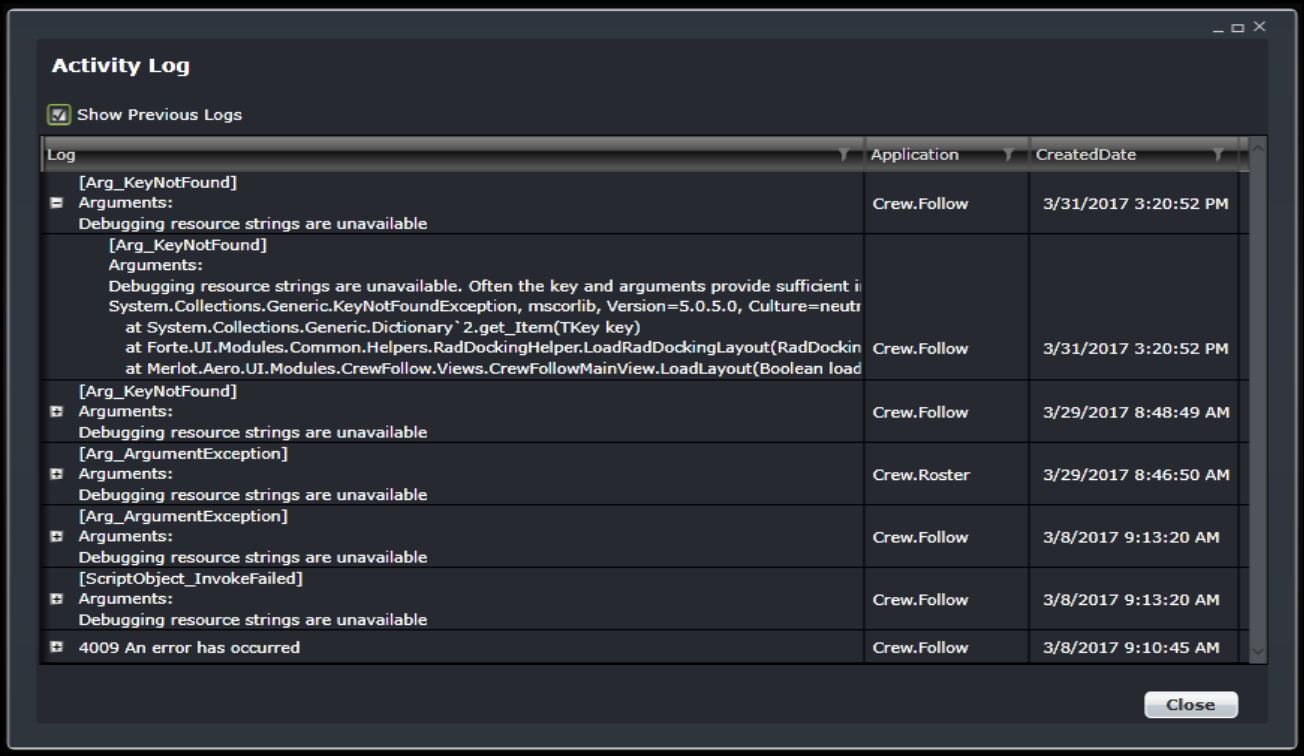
Activity Log

Show Previous Logs

| Log | Application | CreatedDate |
|---|---|---|
| [Arg_KeyNotFound] Arguments: Debugging resource strings are unavailable | Crew.Follow | 3/31/2017 3:20:52 PM |
| [Arg_KeyNotFound] Arguments: Debugging resource strings are unavailable. Often the key and arguments provide sufficient i System.Collections.Generic.KeyNotFoundException, mscorlib, Version=5.0.5.0, Culture=neutr at System.Collections.Generic.Dictionary`2.get_Item(TKey key) at Forte.UI.Modules.Common.Helpers.RadDockingHelper.LoadRadDockingLayout(RadDockin at Merlot.Aero.UI.Modules.CrewFollow.Views.CrewFollowMainView.LoadLayout(Boolean load | Crew.Follow | 3/31/2017 3:20:52 PM |
| [Arg_KeyNotFound] Arguments: Debugging resource strings are unavailable | Crew.Follow | 3/29/2017 8:48:49 AM |
| [Arg_ArgumentException] Arguments: Debugging resource strings are unavailable | Crew.Roster | 3/29/2017 8:46:50 AM |
| [Arg_ArgumentException] Arguments: Debugging resource strings are unavailable | Crew.Follow | 3/8/2017 9:13:20 AM |
| [ScriptObject_InvokeFailed] Arguments: Debugging resource strings are unavailable | Crew.Follow | 3/8/2017 9:13:20 AM |
| 4009 An error has occurred | Crew.Follow | 3/8/2017 9:10:45 AM |

Close